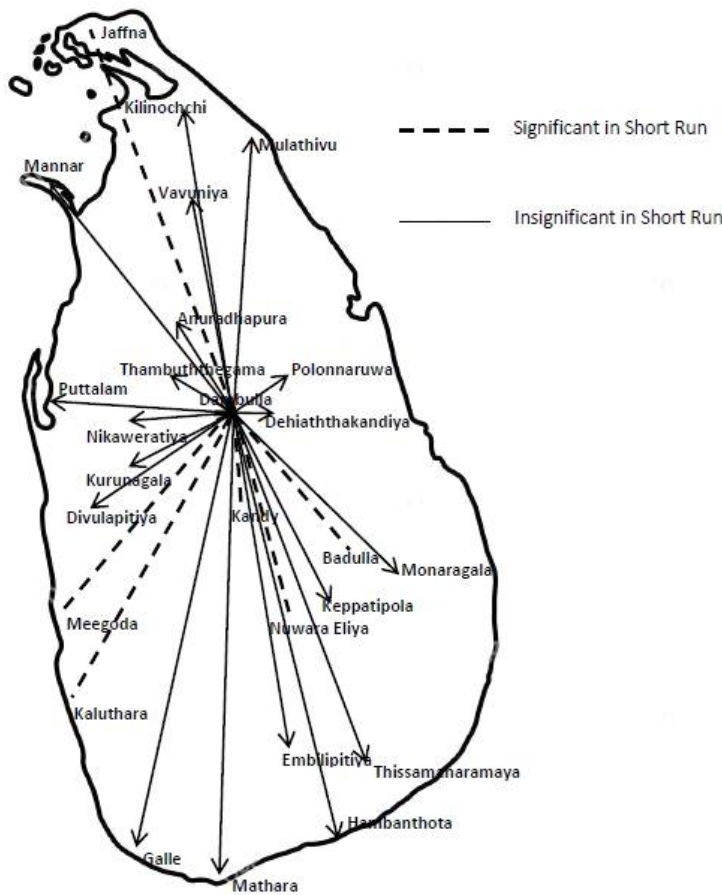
Jaffna
Kilinochchi
Mulathivu
Mannar
Vavuniya
Anuradhapura
Thambuththegama
Polonnaruwa
Puttalam
Dambulla
Dehiaththakandiya
Nikaweratiya
Kurunagala
Divulapitiya
Kandy
Badulla
Monaragala
Keppatipola
Nuwara Eliya
Meegoda
Kaluthara
Embilipitiya
Thissamaharamaya
Hambanthota
Galle
Mathara

Significant in Short Run
Insignificant in Short Run